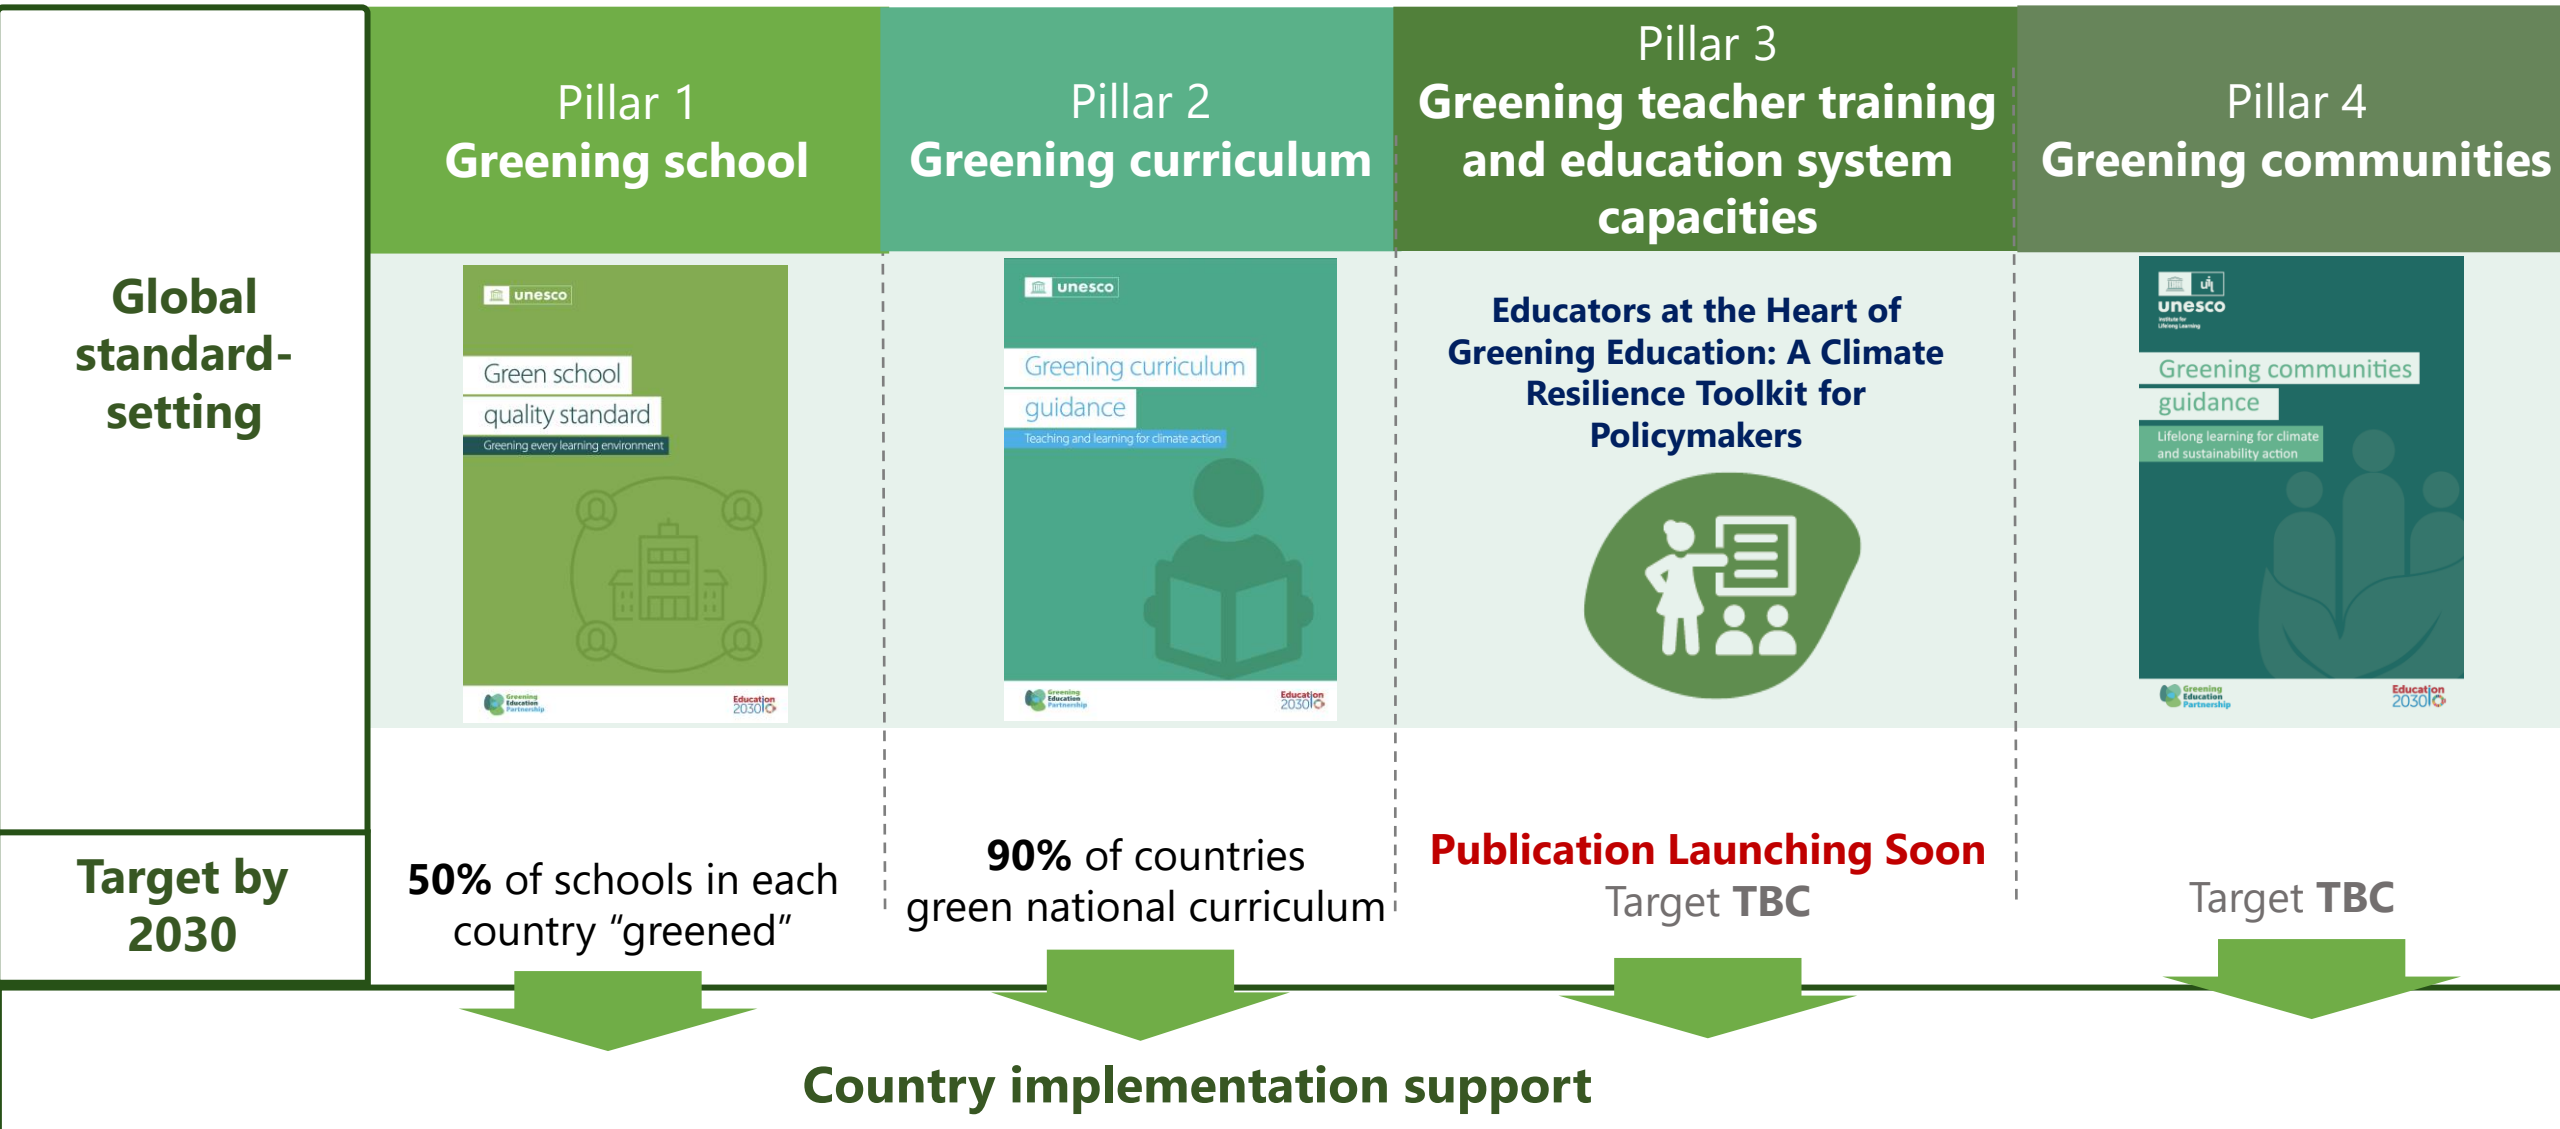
| | Pillar 1 Greening school | Pillar 2 Greening curriculum | Pillar 3 Greening teacher training and education system capacities | Pillar 4 Greening communities |
|---|---|---|---|---|
| Global standard-setting | unesco Green school quality standard Greening every learning environment Greening Education Partnership Education 2030 | unesco Greening curriculum guidance Teaching and learning for climate action Greening Education Partnership Education 2030 | Educators at the Heart of Greening Education: A Climate Resilience Toolkit for Policymakers | unesco Greening communities guidance Lifelong learning for climate and sustainability action Greening Education Partnership Education 2030 |
| Target by 2030 | **50%** of schools in each country "greened" | **90%** of countries green national curriculum | Publication Launching Soon Target **TBC** | Target **TBC** |

Country implementation support